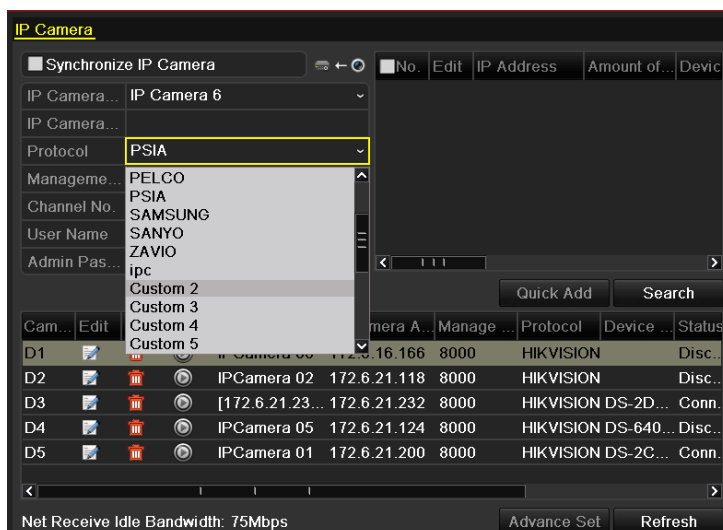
IP Camera

Synchronize IP Camera

| No. | Edit | IP Address | Amount of... | Devic |
|---|---|---|---|---|

IP Camera... IP Camera 6
IP Camera...
Protocol PSIA
Manageme...
Channel No.
User Name
Admin Pas...

PELCO
PSIA
SAMSUNG
SANYO
ZAVIO
ipc
Custom 2
Custom 3
Custom 4
Custom 5

Quick Add
Search

| Cam... | Edit | | | ... | ...mera A... | Manage ... | Protocol | Device ... | Status |
|---|---|---|---|---|---|---|---|---|---|
| D1 | | | | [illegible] | ...2.6.16.166 | 8000 | HIKVISION | | Disc... |
| D2 | | | | IPCamera 02 | 172.6.21.118 | 8000 | HIKVISION | | Disc... |
| D3 | | | | [172.6.21.23... | 172.6.21.232 | 8000 | HIKVISION DS-2D... | | Conn... |
| D4 | | | | IPCamera 05 | 172.6.21.124 | 8000 | HIKVISION DS-640... | | Disc... |
| D5 | | | | IPCamera 01 | 172.6.21.200 | 8000 | HIKVISION DS-2C... | | Conn... |

Net Receive Idle Bandwidth: 75Mbps
Advance Set
Refresh